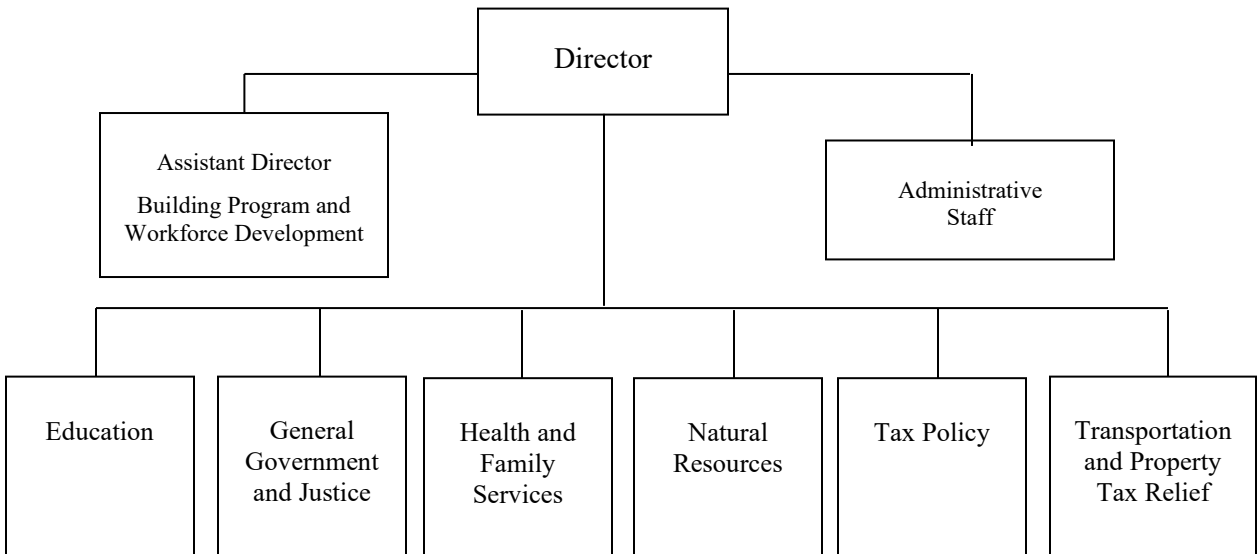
Director

Assistant Director
Building Program and Workforce Development

Administrative Staff

Education

General Government and Justice

Health and Family Services

Natural Resources

Tax Policy

Transportation and Property Tax Relief